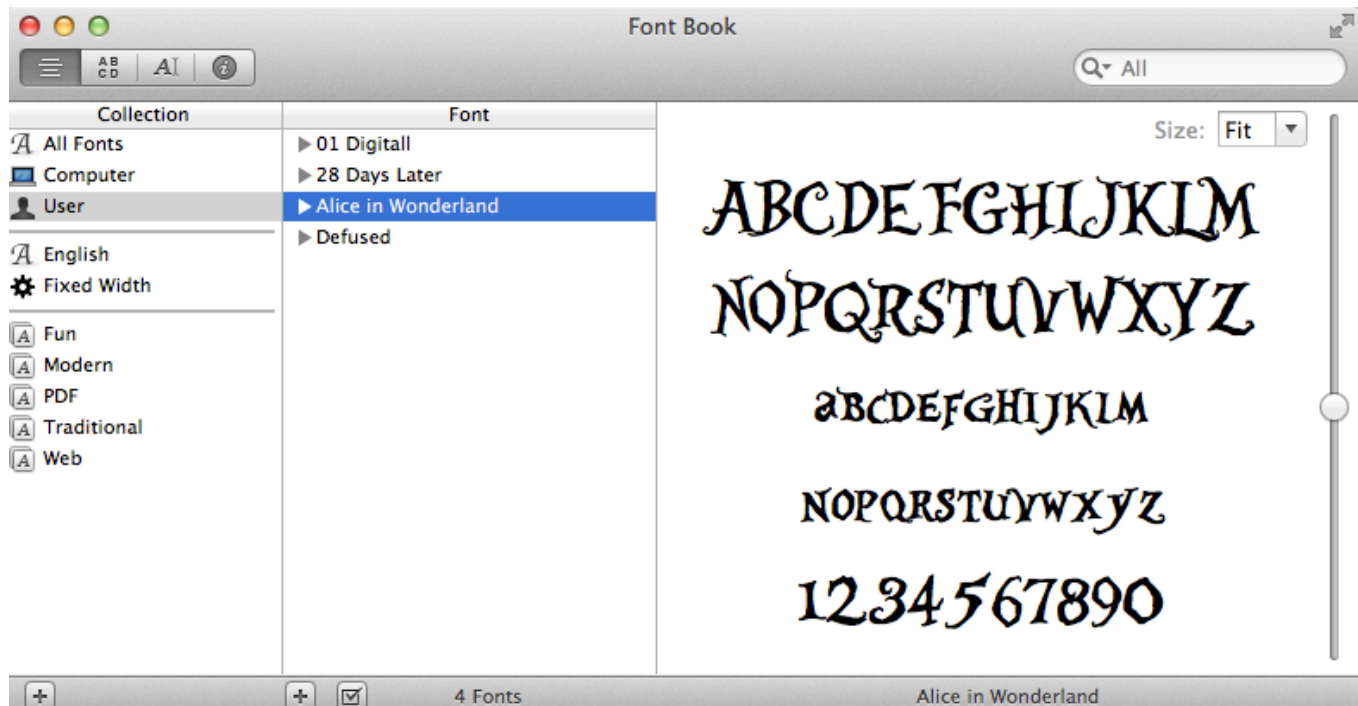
Font Book

AB
CD

AI

All

Collection

All Fonts
Computer
User
English
Fixed Width
Fun
Modern
PDF
Traditional
Web

Font

01 Digitall
28 Days Later
Alice in Wonderland
Defused

Size: Fit

ABCDEFGHIJKLM
NOPQRSTUVWXYZ
abcdefghijklm
nopqrstuvwxyz
1234567890

4 Fonts

Alice in Wonderland